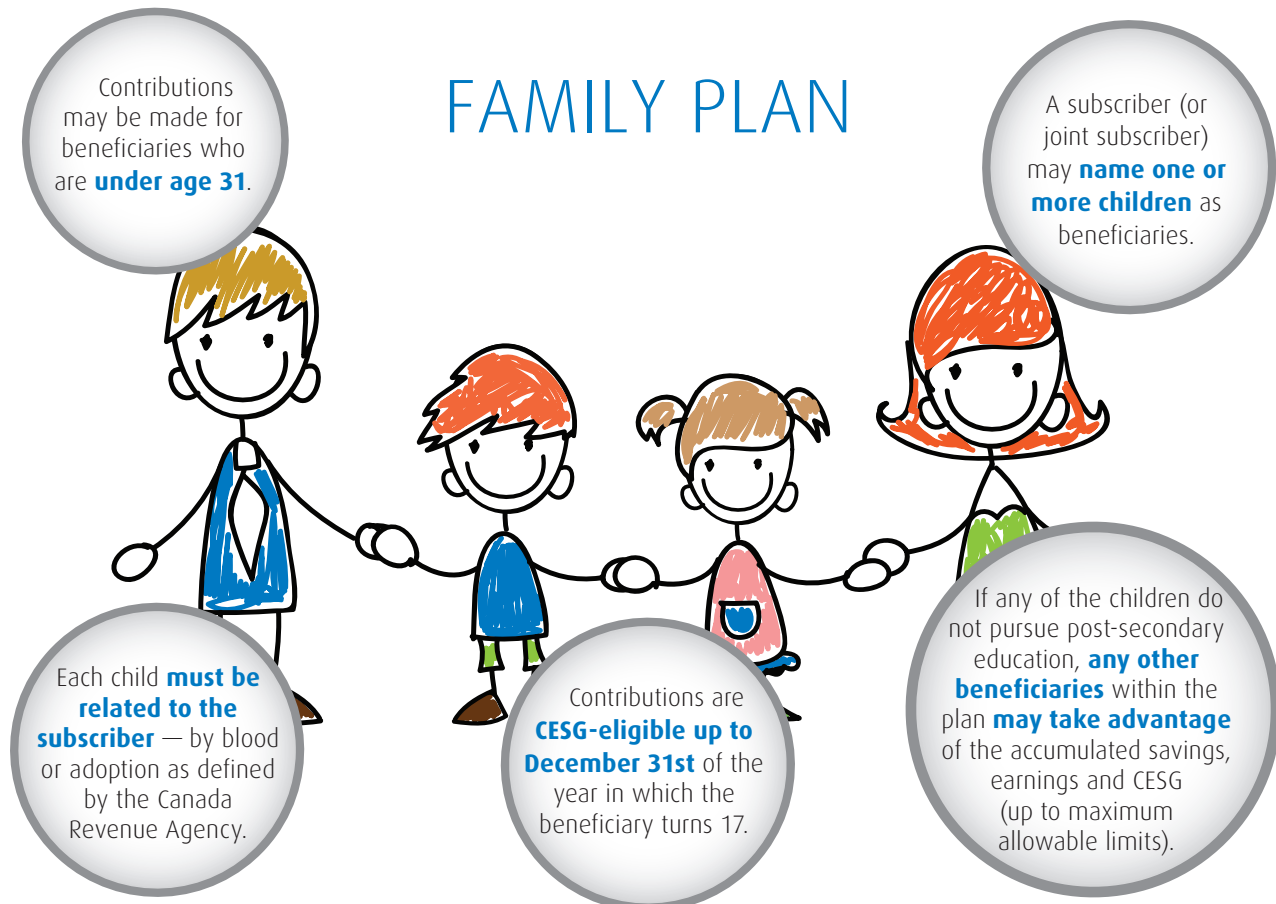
FAMILY PLAN

Contributions may be made for beneficiaries who are **under age 31**.

A subscriber (or joint subscriber) may **name one or more children** as beneficiaries.

Each child **must be related to the subscriber** — by blood or adoption as defined by the Canada Revenue Agency.

Contributions are **CESG-eligible up to December 31st** of the year in which the beneficiary turns 17.

If any of the children do not pursue post-secondary education, **any other beneficiaries** within the plan **may take advantage** of the accumulated savings, earnings and CESG (up to maximum allowable limits).